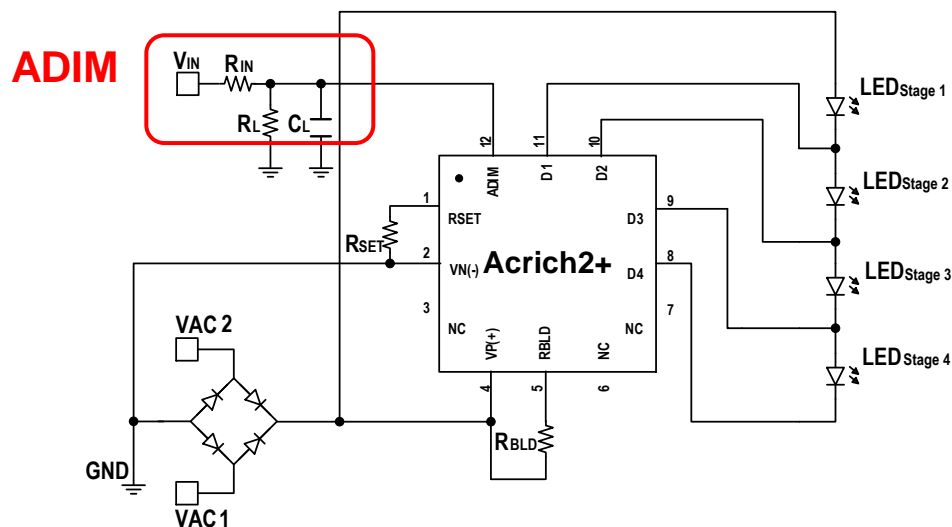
ADIM

$V_{IN}$ $R_{IN}$ $R_L$ $C_L$

12 ADIM
11 D1
10 D2
1 RSET
2 VN(-)
3 NC
4 VP(+)
5 RBLD
6 NC
7 NC
8 D4
9 D3

Acrich2+

$R_{SET}$

$LED_{Stage\ 1}$
$LED_{Stage\ 2}$
$LED_{Stage\ 3}$
$LED_{Stage\ 4}$

VAC 2
GND
VAC 1
$R_{BLD}$